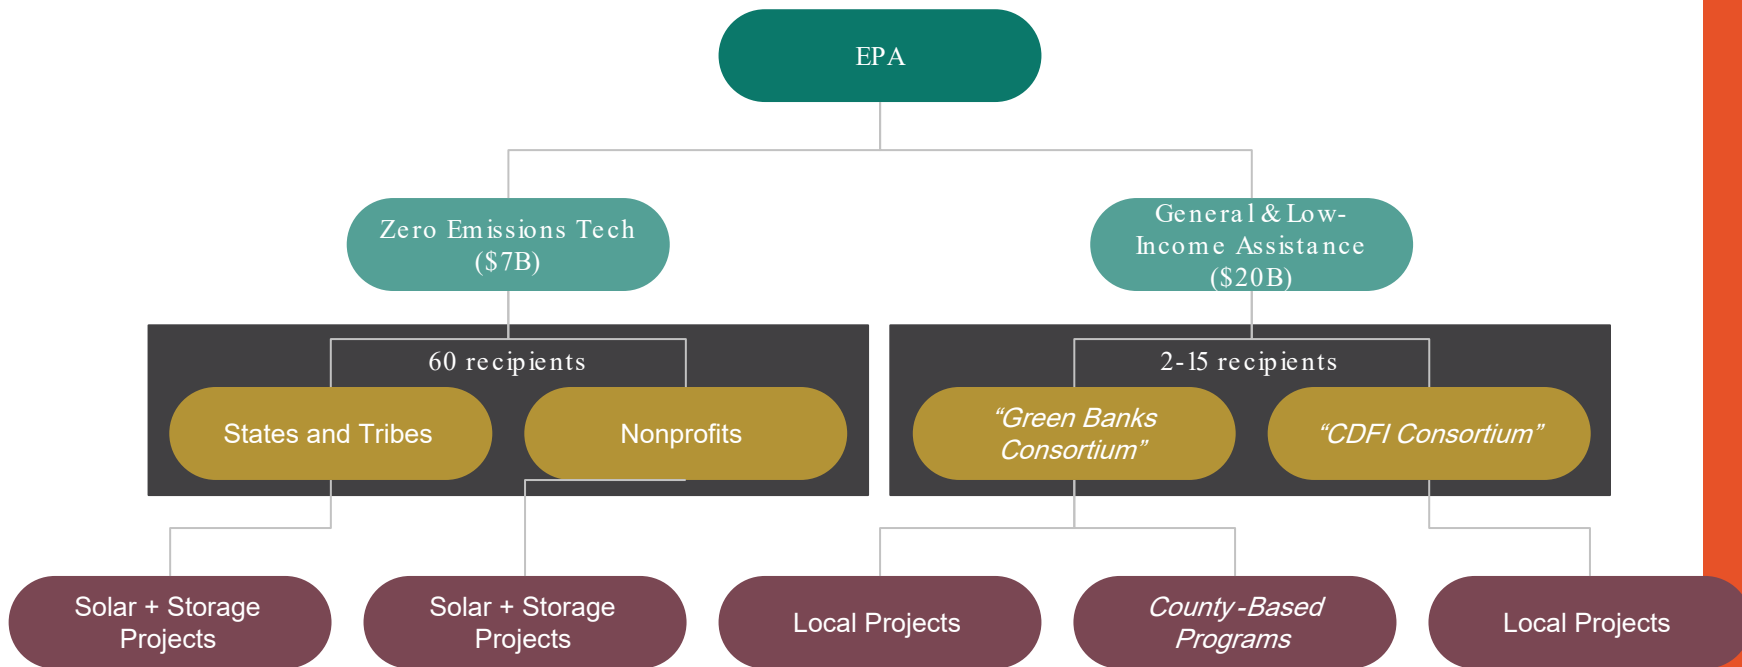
EPA

Zero Emissions Tech ($7B)

General & Low-Income Assistance ($20B)

60 recipients

States and Tribes

Nonprofits

2-15 recipients

"Green Banks Consortium"

"CDFI Consortium"

Solar + Storage Projects

Solar + Storage Projects

Local Projects

County-Based Programs

Local Projects